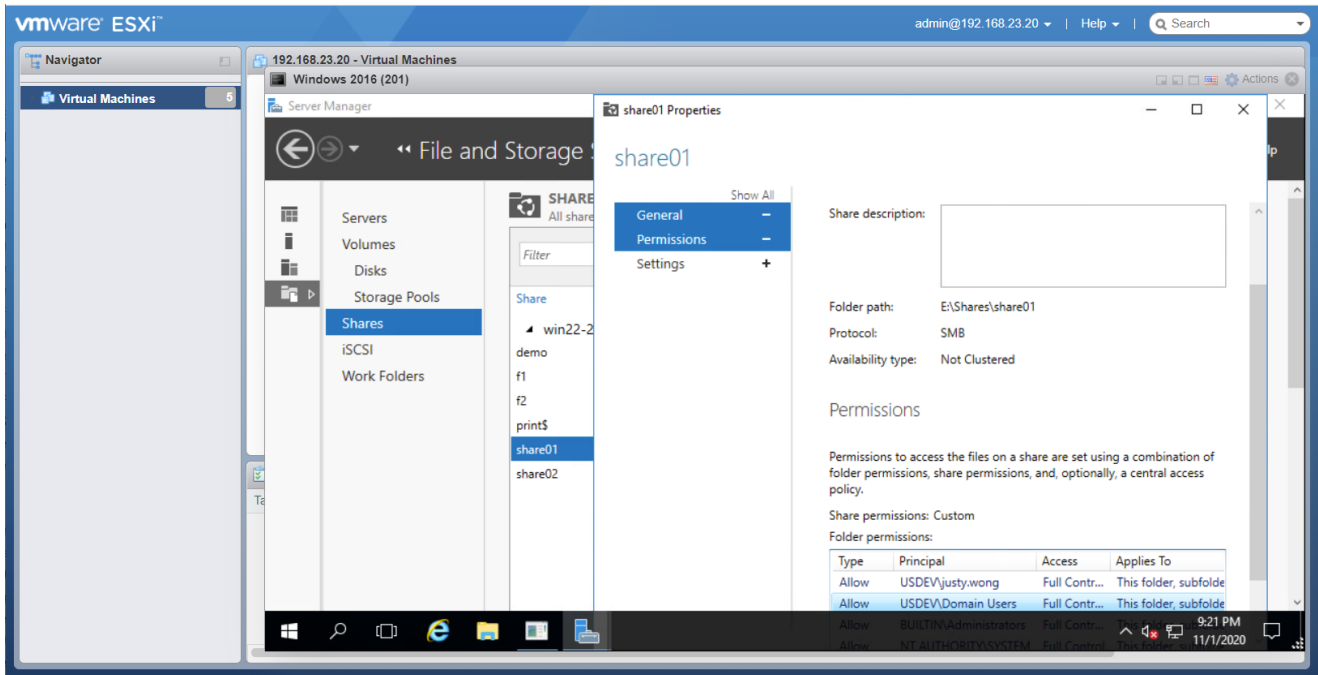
vmware ESXi

admin@192.168.23.20 ▾ | Help ▾ | Search

Navigator

Virtual Machines 5

192.168.23.20 - Virtual Machines

Windows 2016 (201)

Actions

Server Manager

◂◂ File and Storage S

Servers
Volumes
Disks
Storage Pools
Shares
iSCSI
Work Folders

SHARE
All share

Filter

Share

win22-2
demo
f1
f2
print$
share01
share02

share01 Properties

share01

Show All

General –
Permissions –
Settings +

Share description:

Folder path: E:\Shares\share01
Protocol: SMB
Availability type: Not Clustered

Permissions

Permissions to access the files on a share are set using a combination of folder permissions, share permissions, and, optionally, a central access policy.

Share permissions: Custom
Folder permissions:

| Type | Principal | Access | Applies To |
|---|---|---|---|
| Allow | USDEV\justy.wong | Full Contr... | This folder, subfolde |
| Allow | USDEV\Domain Users | Full Contr... | This folder, subfolde |
| Allow | BUILTIN\Administrators | Full Contr... | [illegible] |
| Allow | NT AUTHORITY\SYSTEM | Full Control | This folder, sub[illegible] |

9:21 PM
11/1/2020